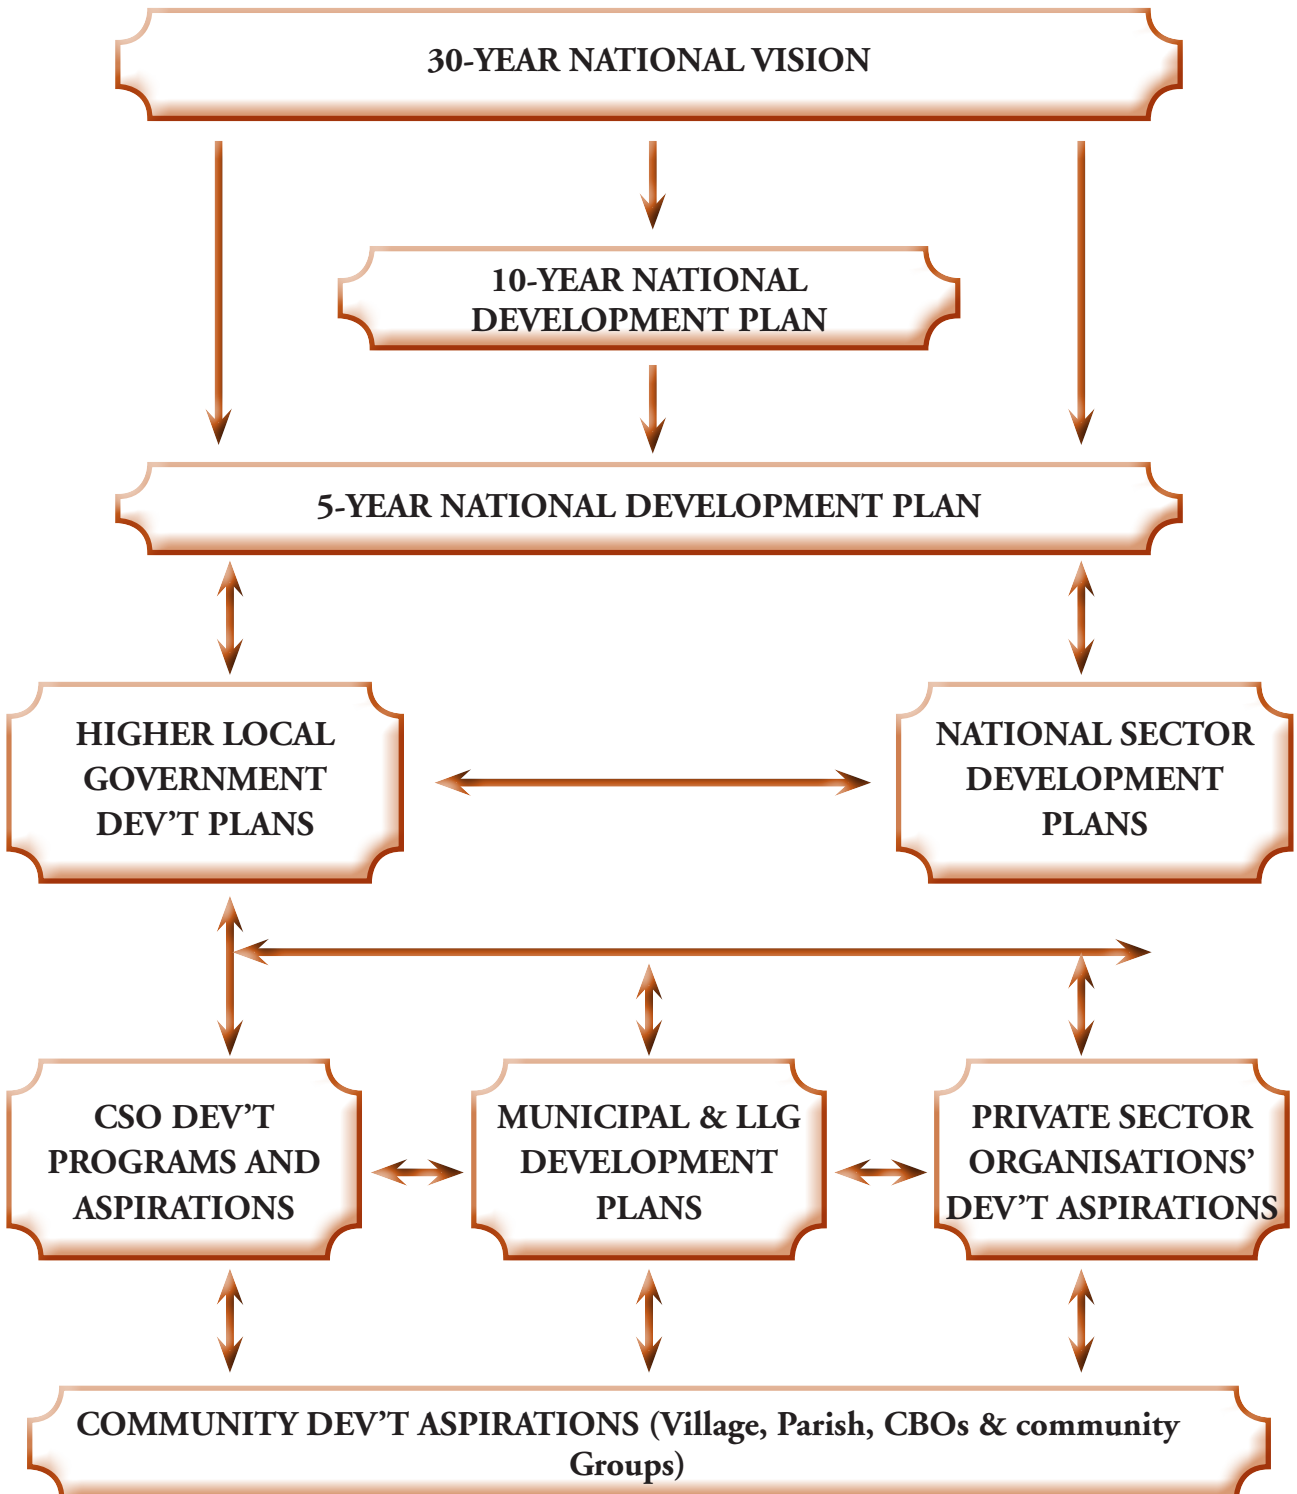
30-YEAR NATIONAL VISION

10-YEAR NATIONAL DEVELOPMENT PLAN

5-YEAR NATIONAL DEVELOPMENT PLAN

HIGHER LOCAL GOVERNMENT DEV'T PLANS

NATIONAL SECTOR DEVELOPMENT PLANS

CSO DEV'T PROGRAMS AND ASPIRATIONS

MUNICIPAL & LLG DEVELOPMENT PLANS

PRIVATE SECTOR ORGANISATIONS' DEV'T ASPIRATIONS

COMMUNITY DEV'T ASPIRATIONS (Village, Parish, CBOs & community Groups)